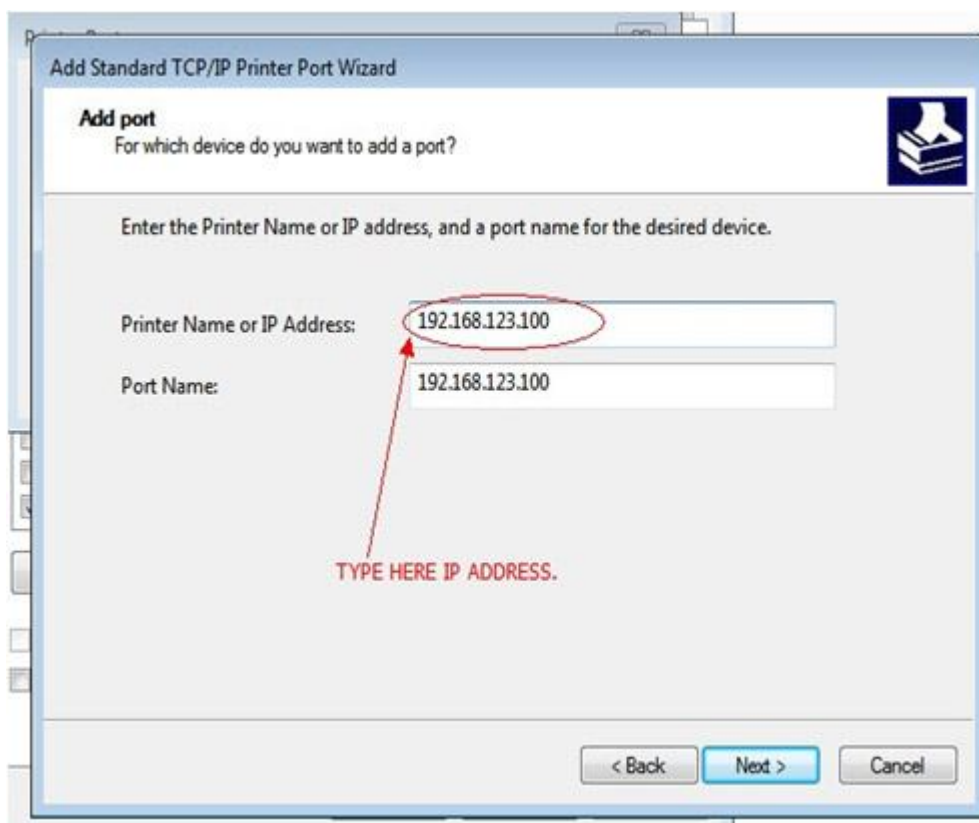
Add Standard TCP/IP Printer Port Wizard

Add port
For which device do you want to add a port?

Enter the Printer Name or IP address, and a port name for the desired device.

Printer Name or IP Address: 192.168.123.100

Port Name: 192.168.123.100

TYPE HERE IP ADDRESS.

< Back
Next >
Cancel